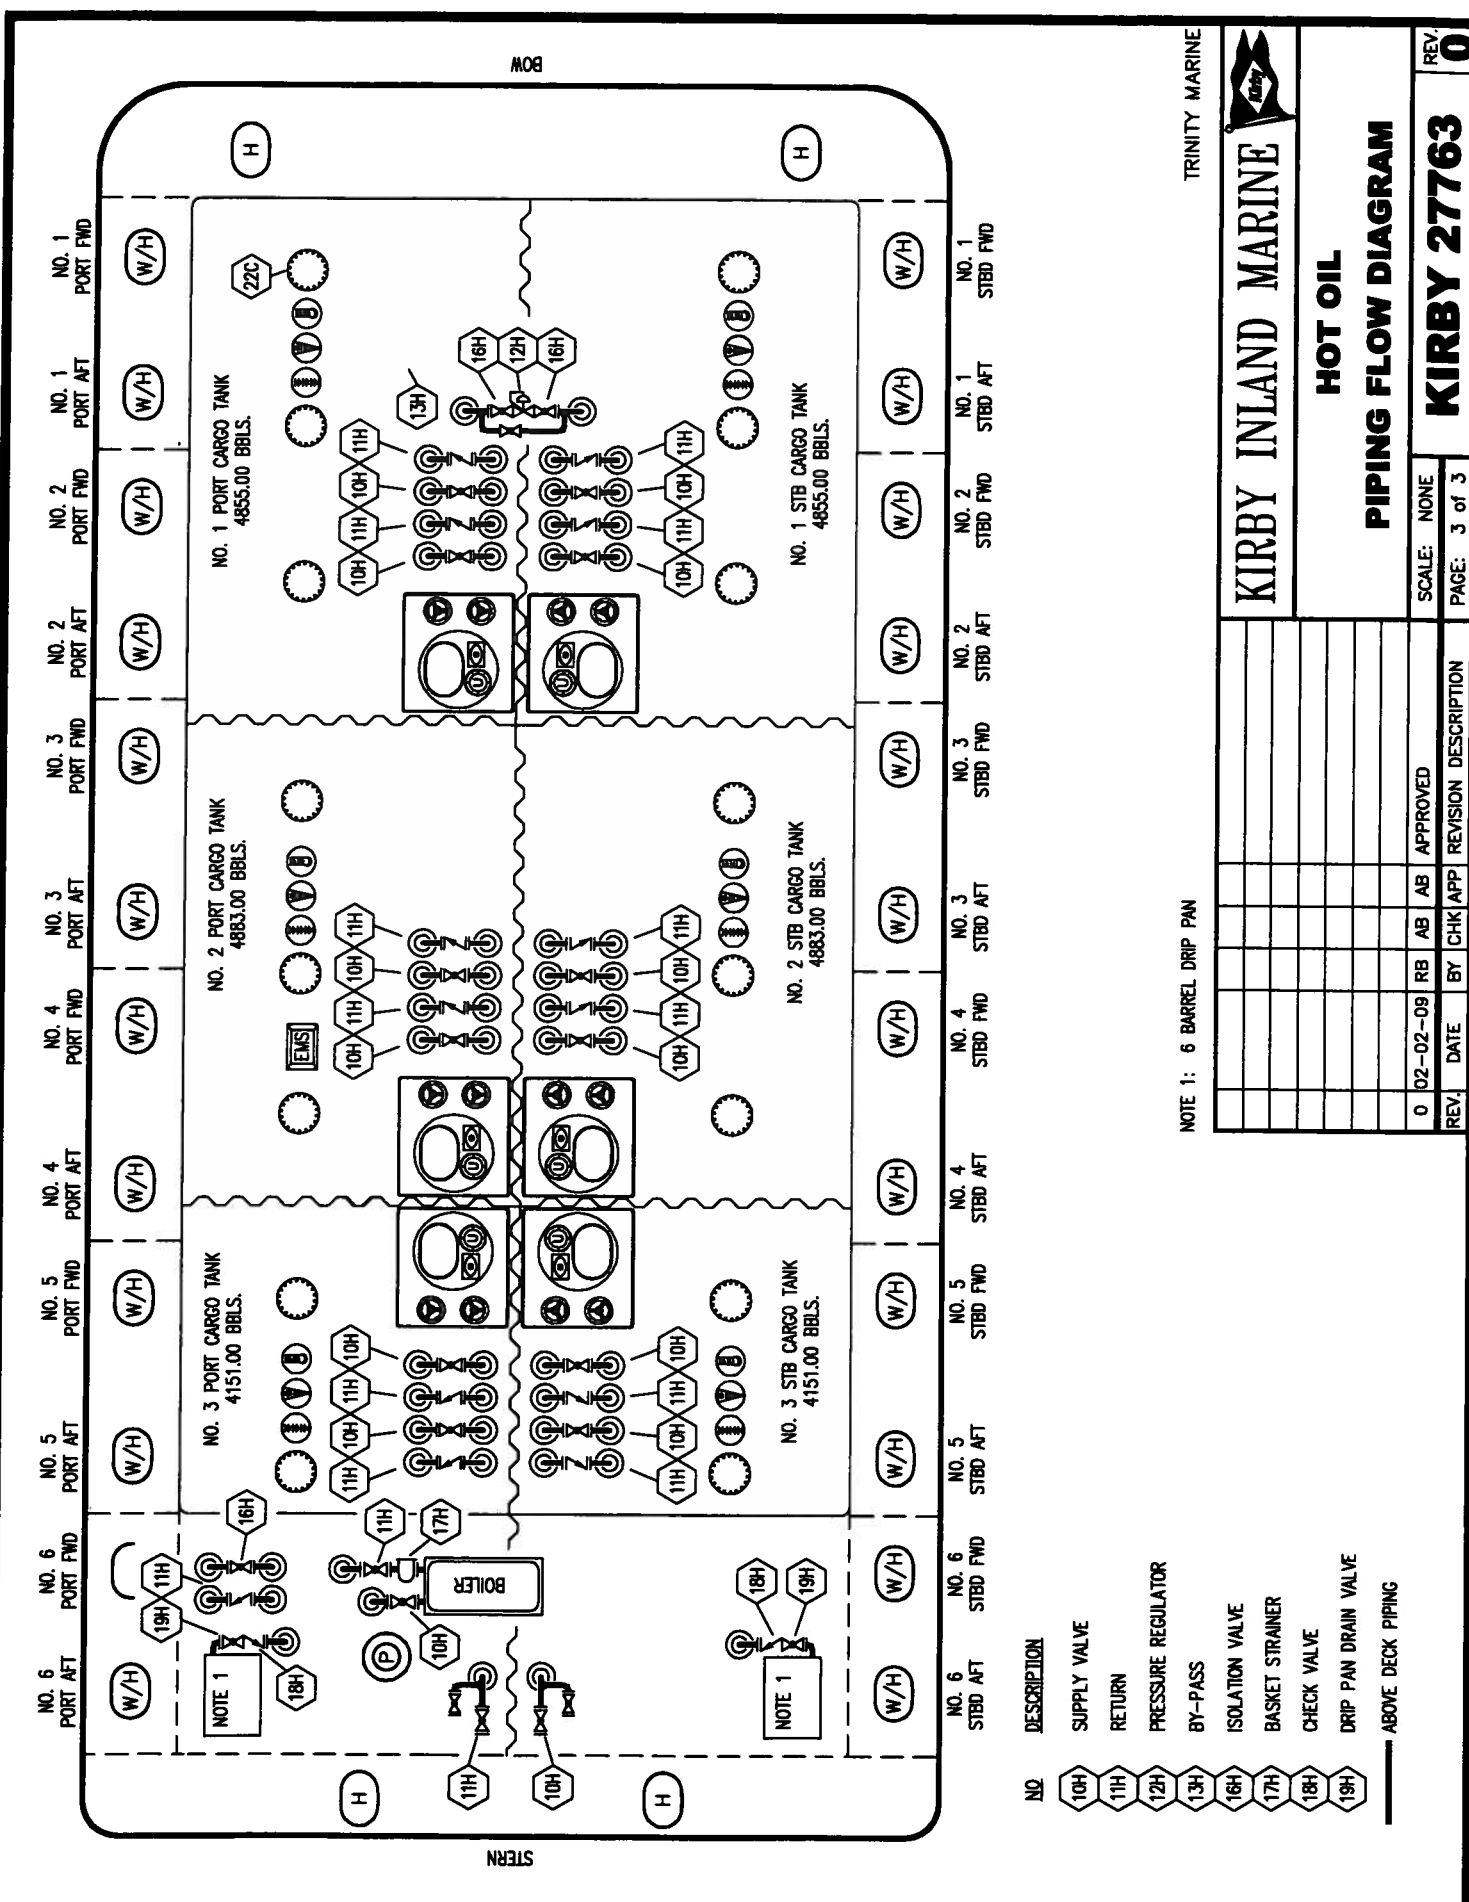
BOW

STERN

NO. 1 PORT FWD
NO. 1 PORT AFT
NO. 2 PORT FWD
NO. 2 PORT AFT
NO. 3 PORT FWD
NO. 3 PORT AFT
NO. 4 PORT FWD
NO. 4 PORT AFT
NO. 5 PORT FWD
NO. 5 PORT AFT
NO. 6 PORT FWD
NO. 6 PORT AFT

NO. 1 STBD FWD
NO. 1 STBD AFT
NO. 2 STBD FWD
NO. 2 STBD AFT
NO. 3 STBD FWD
NO. 3 STBD AFT
NO. 4 STBD FWD
NO. 4 STBD AFT
NO. 5 STBD FWD
NO. 5 STBD AFT
NO. 6 STBD FWD
NO. 6 STBD AFT

W/H W/H W/H W/H W/H W/H W/H W/H W/H W/H W/H W/H
W/H W/H W/H W/H W/H W/H W/H W/H W/H W/H W/H W/H

H H H H

NO. 1 PORT CARGO TANK
4855.00 BBLS.

NO. 1 STB CARGO TANK
4855.00 BBLS.

NO. 2 PORT CARGO TANK
4883.00 BBLS.

NO. 2 STB CARGO TANK
4883.00 BBLS.

NO. 3 PORT CARGO TANK
4151.00 BBLS.

NO. 3 STB CARGO TANK
4151.00 BBLS.

22C 16H 12H 16H 13H
11H 10H 11H 10H
11H 10H 11H 10H
11H 10H 11H 10H
11H 10H 11H 10H
10H 11H 10H 11H
11H 10H 11H 10H
EMS

16H 11H 19H 18H 11H 17H 10H 18H 19H 11H 10H
BOILER
P
NOTE 1
NOTE 1

NO DESCRIPTION
10H SUPPLY VALVE
11H RETURN
12H PRESSURE REGULATOR
13H BY-PASS
16H ISOLATION VALVE
17H BASKET STRAINER
18H CHECK VALVE
19H DRIP PAN DRAIN VALVE
ABOVE DECK PIPING

NOTE 1: 6 BARREL DRIP PAN

TRINITY MARINE

KIRBY INLAND MARINE
Kirby

HOT OIL
PIPING FLOW DIAGRAM

| 0 | 02-02-09 | RB | AB | AB | APPROVED |
|---|---|---|---|---|---|
| REV. | DATE | BY | CHK | APP | REVISION DESCRIPTION |

SCALE: NONE
PAGE: 3 of 3
KIRBY 27763
REV. 0